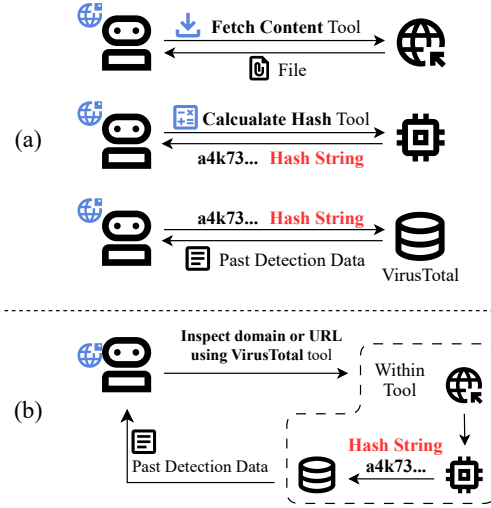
Fetch Content Tool

File

(a)

Calcualate Hash Tool

a4k73... Hash String

a4k73... Hash String

Past Detection Data

VirusTotal

Inspect domain or URL using VirusTotal tool

Within Tool

(b)

Hash String

a4k73...

Past Detection Data